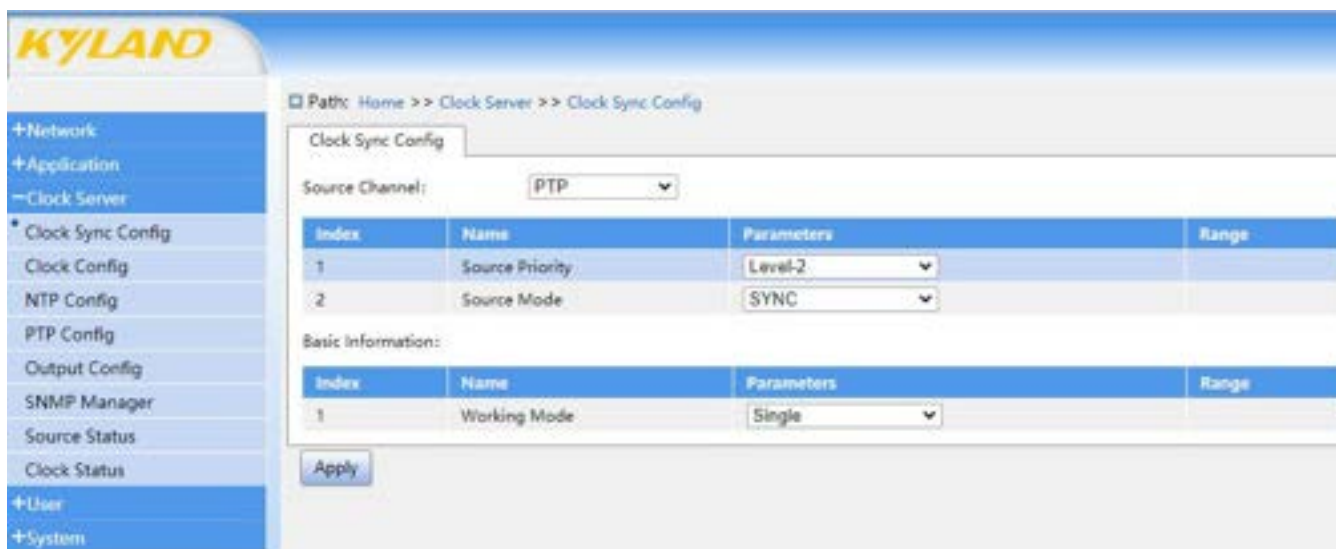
KYLAND

+Network
+Application
−Clock Server
Clock Sync Config
Clock Config
NTP Config
PTP Config
Output Config
SNMP Manager
Source Status
Clock Status
+User
+System

Path: Home >> Clock Server >> Clock Sync Config

Clock Sync Config

Source Channel: PTP

| Index | Name | Parameters | Range |
|---|---|---|---|
| 1 | Source Priority | Level-2 | |
| 2 | Source Mode | SYNC | |

Basic Information:

| Index | Name | Parameters | Range |
|---|---|---|---|
| 1 | Working Mode | Single | |

Apply